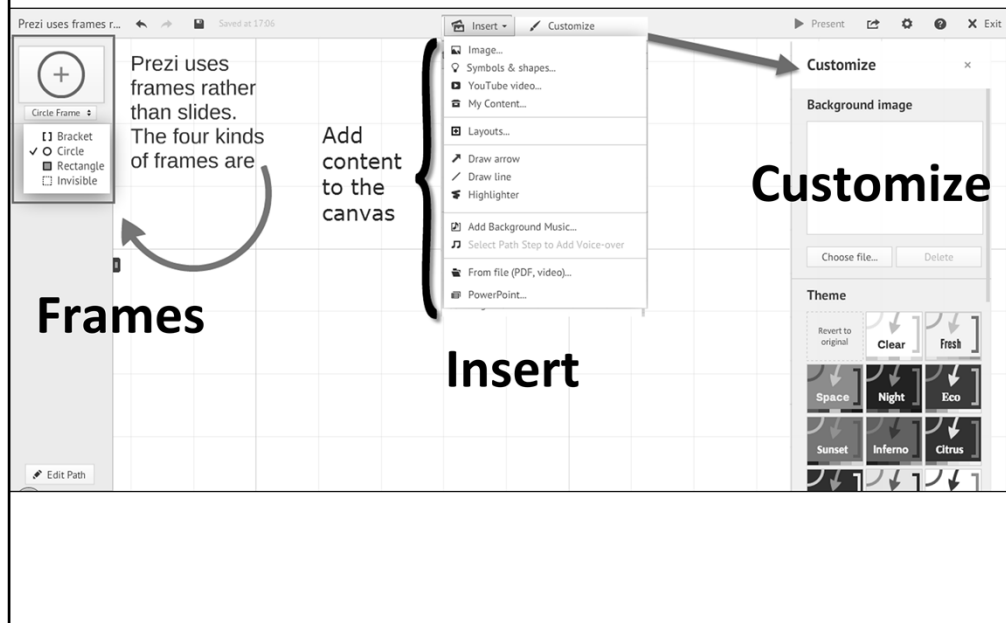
Prezi uses frames r... Saved at 17:06

Insert Customize

Present Exit

Circle Frame

[ ] Bracket
✓ Circle
Rectangle
Invisible

Prezi uses frames rather than slides. The four kinds of frames are

Frames

Edit Path

Add content to the canvas

Image...
Symbols & shapes...
YouTube video...
My Content...
Layouts...
Draw arrow
Draw line
Highlighter
Add Background Music...
Select Path Step to Add Voice-over
From file (PDF, video)...
PowerPoint...

Insert

Customize

Background image

Customize

Choose file... Delete

Theme

Revert to original

Clear

Fresh

Space

Night

Eco

Sunset

Inferno

Citrus